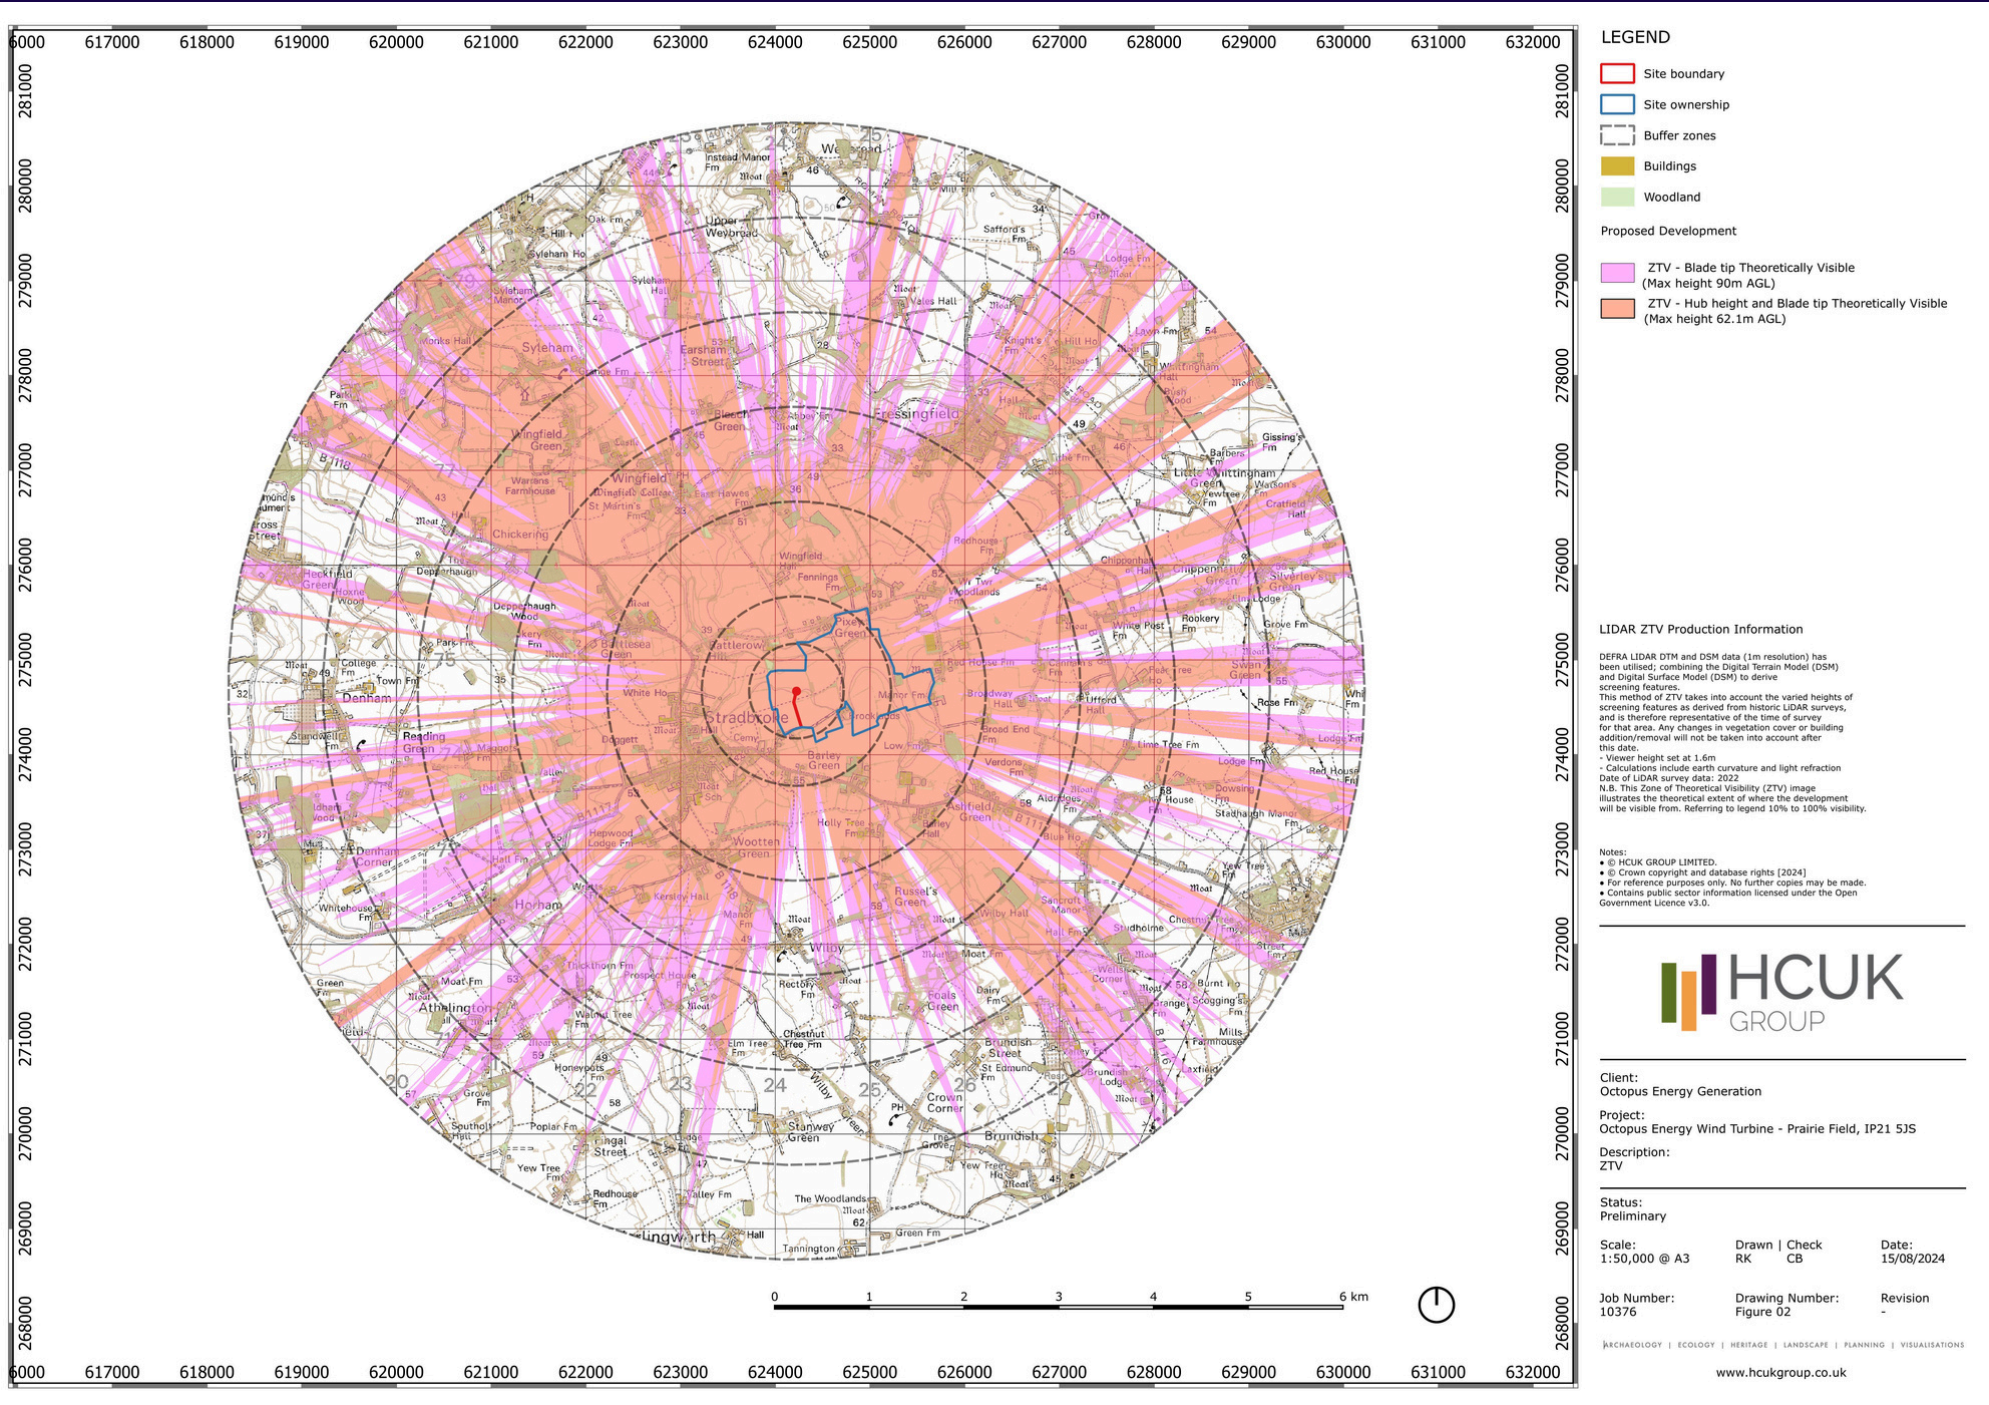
6000 617000 618000 619000 620000 621000 622000 623000 624000 625000 626000 627000 628000 629000 630000 631000 632000

281000 280000 279000 278000 277000 276000 275000 274000 273000 272000 271000 270000 269000 268000

Weybread, Instead Manor Fm, Upper Weybread, Syleham, Earsham Street, Fressingfield, Wingfield Green, Wingfield, Chickering, Hoxne, Denham, Reading Green, Stradbroke, Battlesea Green, Pixey Green, Wootten Green, Horham, Athelington, Wilby, Brundish, Crown Corner, Stanway Green, Laxfield, Cratfield, Chippenhall Green, Little Whittingham Green, Tannington, Green Fm, The Woodlands

0 1 2 3 4 5 6 km

LEGEND

Site boundary

Site ownership

Buffer zones

Buildings

Woodland

Proposed Development

ZTV - Blade tip Theoretically Visible (Max height 90m AGL)

ZTV - Hub height and Blade tip Theoretically Visible (Max height 62.1m AGL)

LIDAR ZTV Production Information

DEFRA LIDAR DTM and DSM data (1m resolution) has been utilised; combining the Digital Terrain Model (DSM) and Digital Surface Model (DSM) to derive screening features.
This method of ZTV takes into account the varied heights of screening features as derived from historic LiDAR surveys, and is therefore representative of the time of survey for that area. Any changes in vegetation cover or building addition/removal will not be taken into account after this date.
- Viewer height set at 1.6m
- Calculations include earth curvature and light refraction
Date of LiDAR survey data: 2022
N.B. This Zone of Theoretical Visibility (ZTV) image illustrates the theoretical extent of where the development will be visible from. Referring to legend 10% to 100% visibility.

Notes:
• © HCUK GROUP LIMITED.
• © Crown copyright and database rights [2024]
• For reference purposes only. No further copies may be made.
• Contains public sector information licensed under the Open Government Licence v3.0.

HCUK GROUP

Client:
Octopus Energy Generation

Project:
Octopus Energy Wind Turbine - Prairie Field, IP21 5JS

Description:
ZTV

Status:
Preliminary

Scale:
1:50,000 @ A3

Drawn | Check
RK CB

Date:
15/08/2024

Job Number:
10376

Drawing Number:
Figure 02

Revision
-

ARCHAEOLOGY | ECOLOGY | HERITAGE | LANDSCAPE | PLANNING | VISUALISATIONS

www.hcukgroup.co.uk